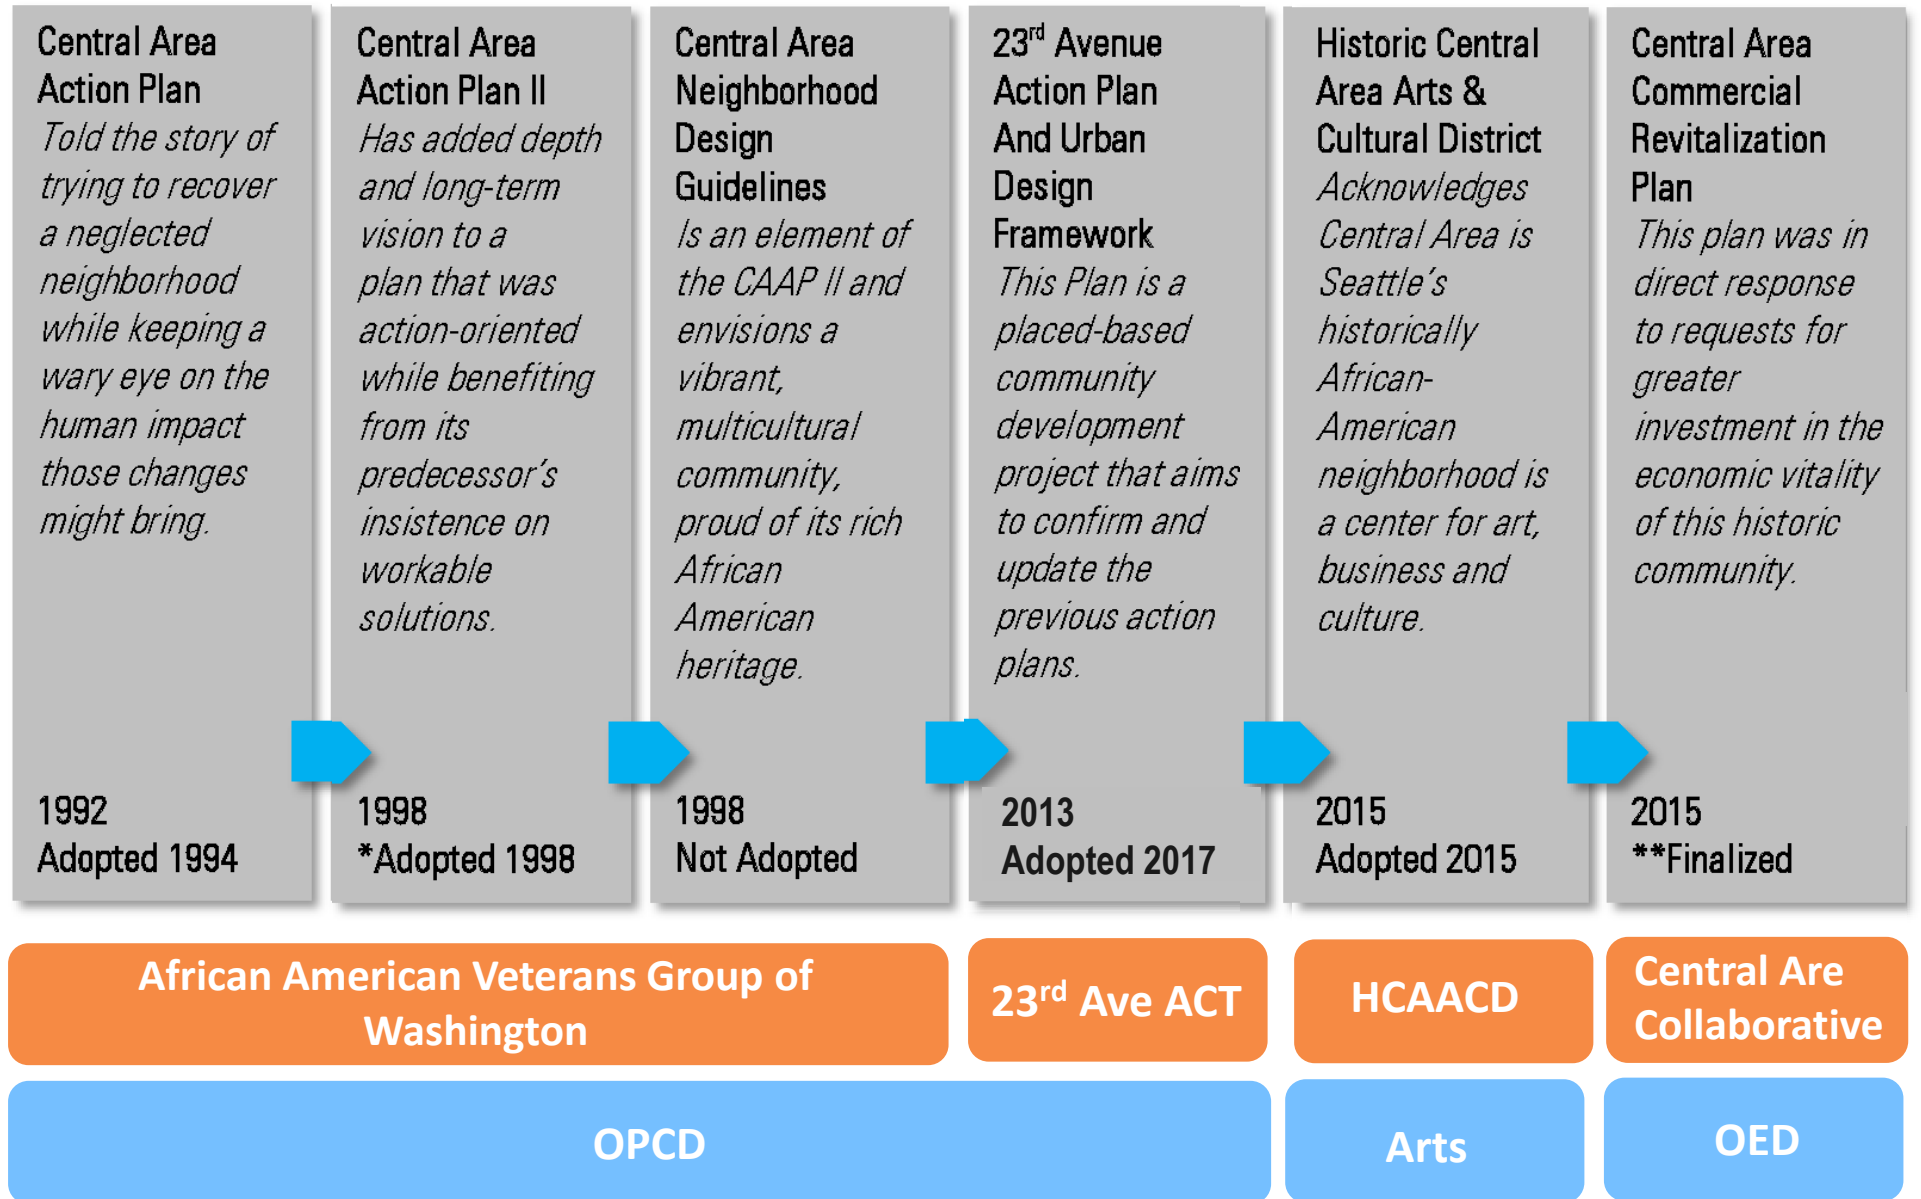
Central Area Action Plan
*Told the story of trying to recover a neglected neighborhood while keeping a wary eye on the human impact those changes might bring.*
1992
Adopted 1994

Central Area Action Plan II
*Has added depth and long-term vision to a plan that was action-oriented while benefiting from its predecessor's insistence on workable solutions.*
1998
*Adopted 1998

Central Area Neighborhood Design Guidelines
*Is an element of the CAAP II and envisions a vibrant, multicultural community, proud of its rich African American heritage.*
1998
Not Adopted

23$^{rd}$ Avenue Action Plan And Urban Design Framework
*This Plan is a placed-based community development project that aims to confirm and update the previous action plans.*
2013
Adopted 2017

Historic Central Area Arts & Cultural District
*Acknowledges Central Area is Seattle's historically African-American neighborhood is a center for art, business and culture.*
2015
Adopted 2015

Central Area Commercial Revitalization Plan
*This plan was in direct response to requests for greater investment in the economic vitality of this historic community.*
2015
**Finalized

African American Veterans Group of Washington

23$^{rd}$ Ave ACT

HCAACD

Central Are Collaborative

OPCD

Arts

OED